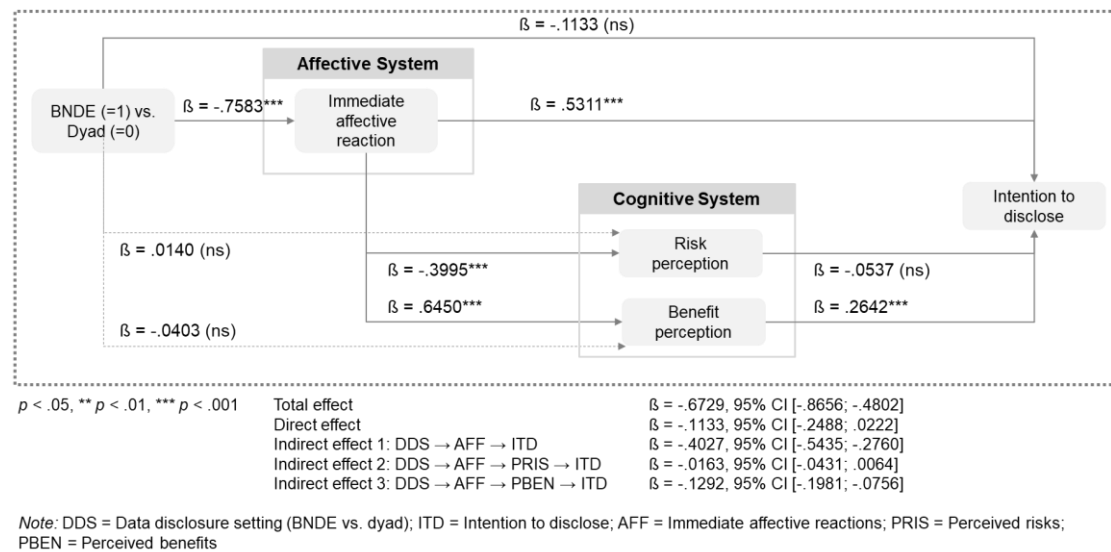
ß = -.1133 (ns)

Affective System

BNDE (=1) vs. Dyad (=0)

ß = -.7583***

Immediate affective reaction

ß = .5311***

Cognitive System

Intention to disclose

ß = .0140 (ns)

Risk perception

ß = -.3995***

ß = -.0537 (ns)

ß = .6450***

ß = .2642***

Benefit perception

ß = -.0403 (ns)

p < .05, ** p < .01, *** p < .001

| | |
|---|---|
| Total effect | ß = -.6729, 95% CI [-.8656; -.4802] |
| Direct effect | ß = -.1133, 95% CI [-.2488; .0222] |
| Indirect effect 1: DDS → AFF → ITD | ß = -.4027, 95% CI [-.5435; -.2760] |
| Indirect effect 2: DDS → AFF → PRIS → ITD | ß = -.0163, 95% CI [-.0431; .0064] |
| Indirect effect 3: DDS → AFF → PBEN → ITD | ß = -.1292, 95% CI [-.1981; -.0756] |

Note: DDS = Data disclosure setting (BNDE vs. dyad); ITD = Intention to disclose; AFF = Immediate affective reactions; PRIS = Perceived risks; PBEN = Perceived benefits